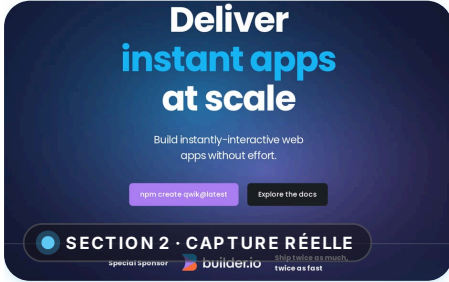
Deliver
instant apps
at scale

Build instantly-interactive web apps without effort.

npm create qwik@latest

Explore the docs

SECTION 2 · CAPTURE RÉELLE

Special Sponsor

builder.io

Ship twice as much, twice as fast